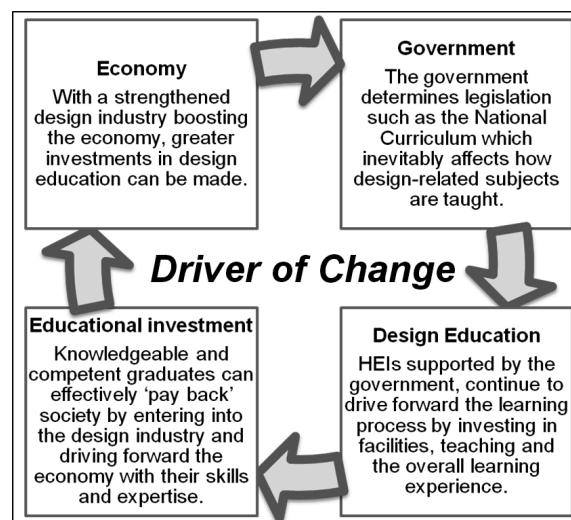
Economy
With a strengthened design industry boosting the economy, greater investments in design education can be made.

Government
The government determines legislation such as the National Curriculum which inevitably affects how design-related subjects are taught.

Driver of Change

Educational investment
Knowledgeable and competent graduates can effectively 'pay back' society by entering into the design industry and driving forward the economy with their skills and expertise.

Design Education
HEIs supported by the government, continue to drive forward the learning process by investing in facilities, teaching and the overall learning experience.